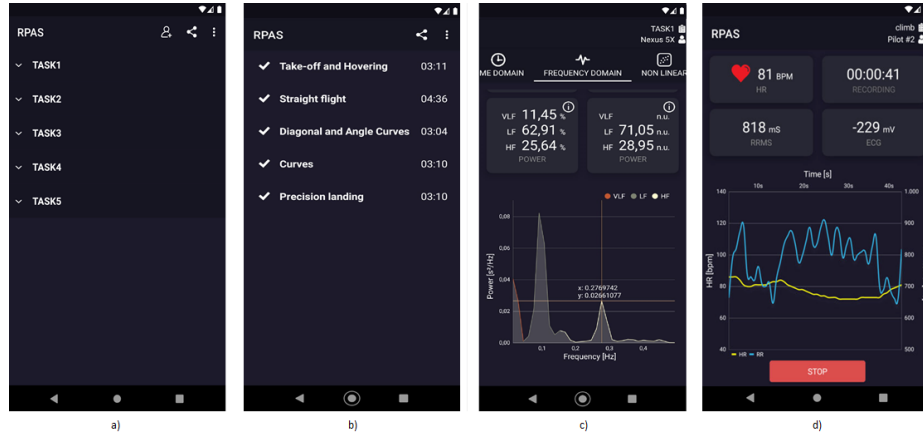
RPAS

TASK1

TASK2

TASK3

TASK4

TASK5

a)

RPAS

Take-off and Hovering 03:11

Straight flight 04:36

Diagonal and Angle Curves 03:04

Curves 03:10

Precision landing 03:10

b)

TASK1
Nexus 5X

ME DOMAIN FREQUENCY DOMAIN NON LINEAR

VLF 11,45 %
LF 62,91 %
HF 25,64 %
POWER

VLF n.u.
LF 71,05 n.u.
HF 28,95 n.u.
POWER

VLF LF HF

0.08
0.06
0.04
0.02
0.00

Power [s²/Hz]

x: 0.2769742
y: 0.02661077

0.1 0.2 0.3 0.4
Frequency [Hz]

c)

RPAS

climb
Pilot #2

81 BPM
HR

00:00:41
RECORDING

818 mS
RRMS

-229 mV
ECG

Time [s]
10s 20s 30s 40s

140
120
100
80
60
40

HR [bpm]

1.000
900
800
700
600
500

HR RR

STOP

d)